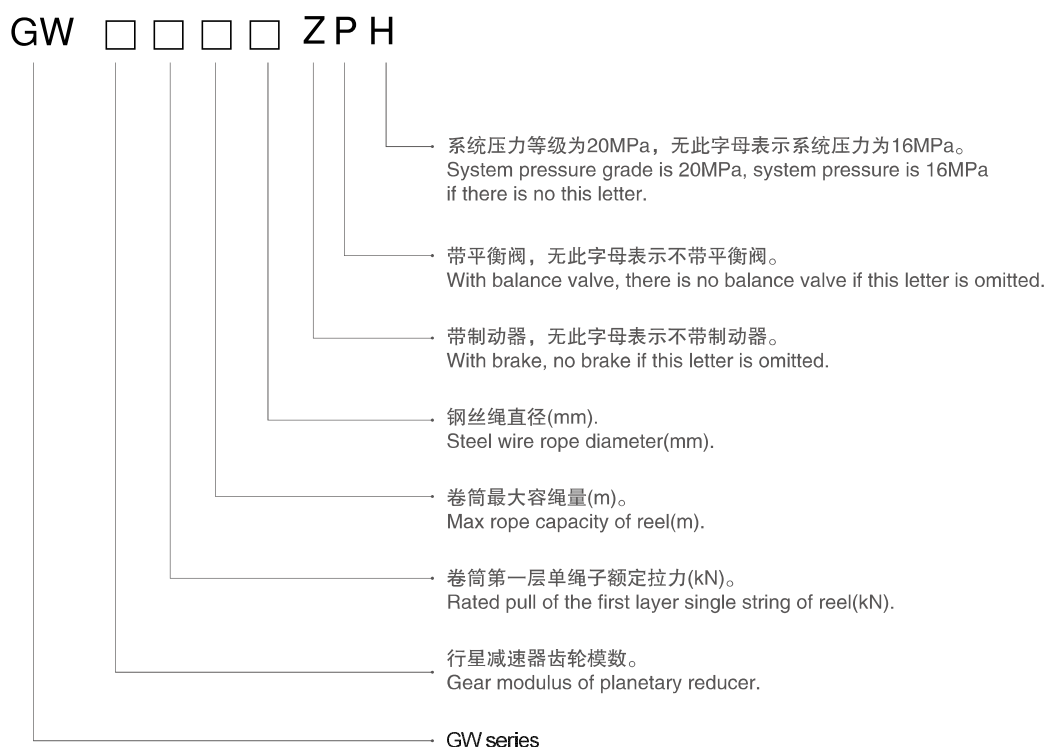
GW □ □ □ □ Z P H

系统压力等级为20MPa，无此字母表示系统压力为16MPa。
System pressure grade is 20MPa, system pressure is 16MPa if there is no this letter.

带平衡阀，无此字母表示不带平衡阀。
With balance valve, there is no balance valve if this letter is omitted.

带制动器，无此字母表示不带制动器。
With brake, no brake if this letter is omitted.

钢丝绳直径(mm).
Steel wire rope diameter(mm).

卷筒最大容绳量(m)。
Max rope capacity of reel(m).

卷筒第一层单绳子额定拉力(kN)。
Rated pull of the first layer single string of reel(kN).

行星减速器齿轮模数。
Gear modulus of planetary reducer.

GW series